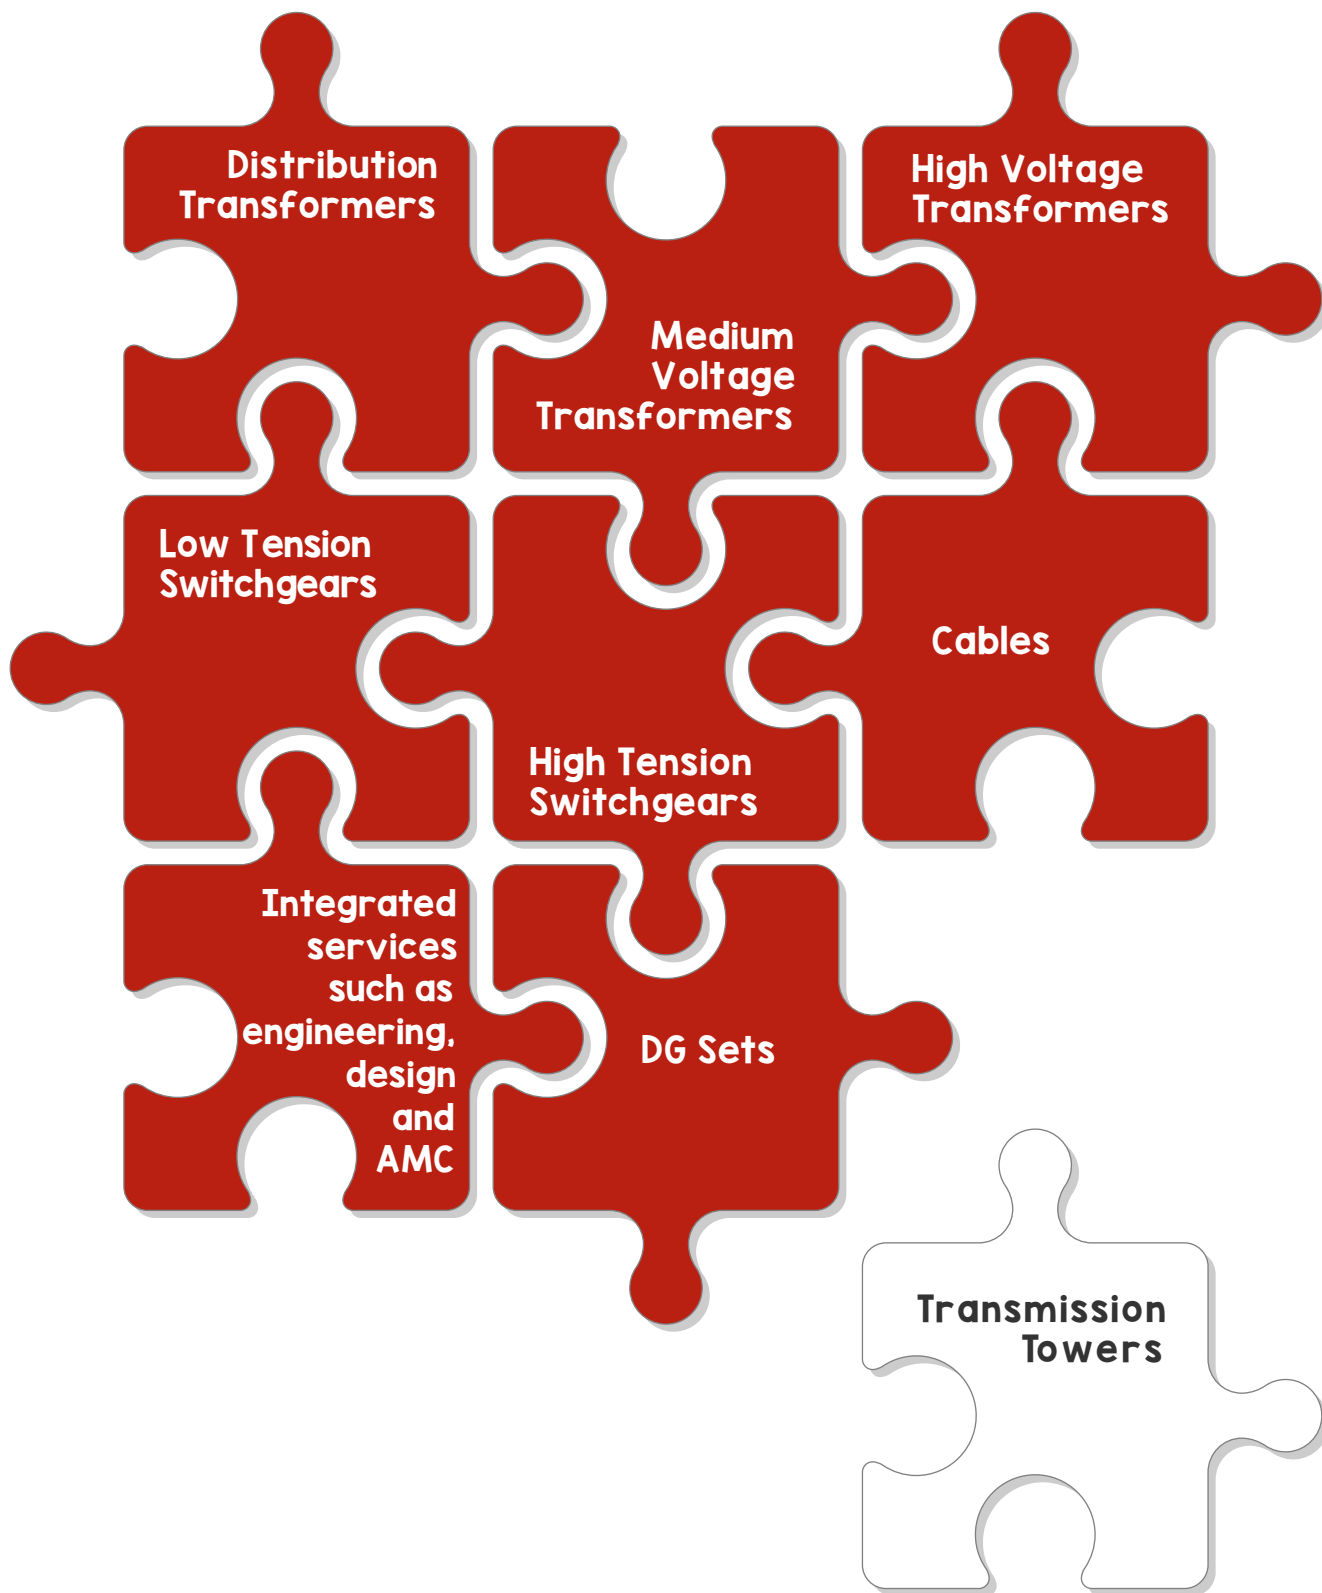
Distribution Transformers

Medium Voltage Transformers

High Voltage Transformers

Low Tension Switchgears

High Tension Switchgears

Cables

Integrated services such as engineering, design and AMC

DG Sets

Transmission Towers